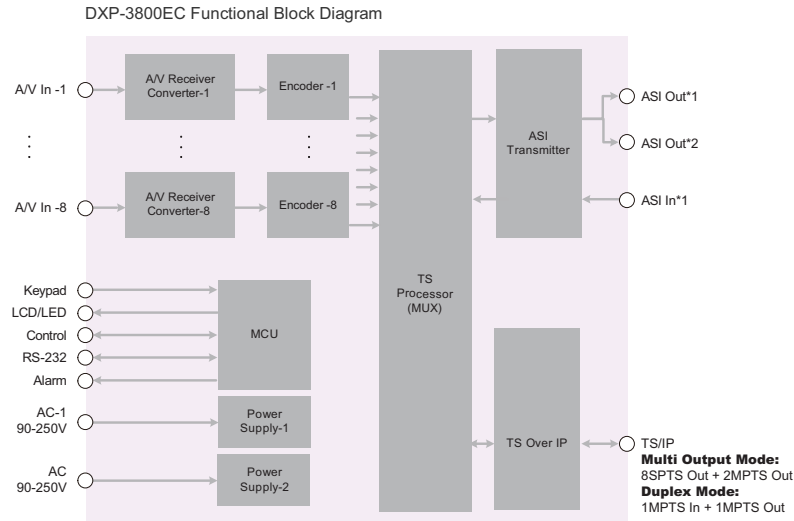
DXP-3800EC Functional Block Diagram

A/V In -1

A/V Receiver Converter-1

Encoder -1

A/V In -8

A/V Receiver Converter-8

Encoder -8

TS Processor (MUX)

ASI Transmitter

ASI Out*1

ASI Out*2

ASI In*1

Keypad

LCD/LED

Control

RS-232

Alarm

MCU

AC-1 90-250V

Power Supply-1

AC 90-250V

Power Supply-2

TS Over IP

TS/IP

**Multi Output Mode:**
8SPTS Out + 2MPTS Out
**Duplex Mode:**
1MPTS In + 1MPTS Out